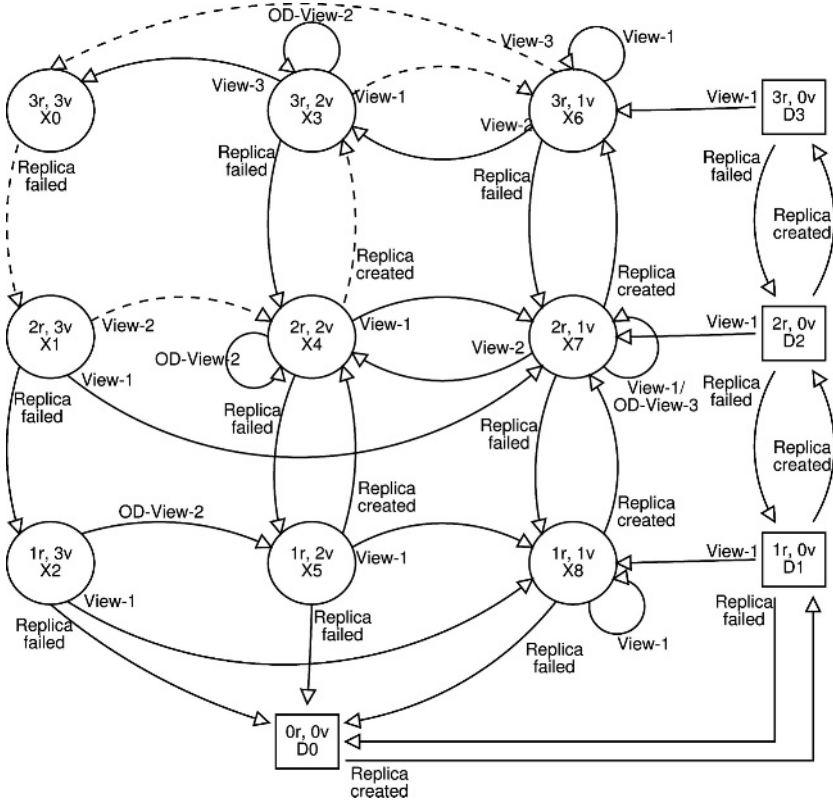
OD-View-2
View-3
View-1
3r, 3v
X0
View-3
3r, 2v
X3
View-1
3r, 1v
X6
View-1
3r, 0v
D3
View-2
Replica failed
Replica failed
Replica failed
Replica failed
Replica created
Replica created
Replica created
2r, 3v
X1
View-2
2r, 2v
X4
View-1
2r, 1v
X7
View-1
2r, 0v
D2
OD-View-2
View-2
View-1
Replica failed
View-1/
OD-View-3
Replica failed
Replica failed
Replica failed
Replica created
Replica created
Replica created
OD-View-2
1r, 3v
X2
1r, 2v
X5
View-1
1r, 1v
X8
View-1
1r, 0v
D1
View-1
Replica failed
Replica failed
Replica failed
View-1
Replica failed
0r, 0v
D0
Replica created